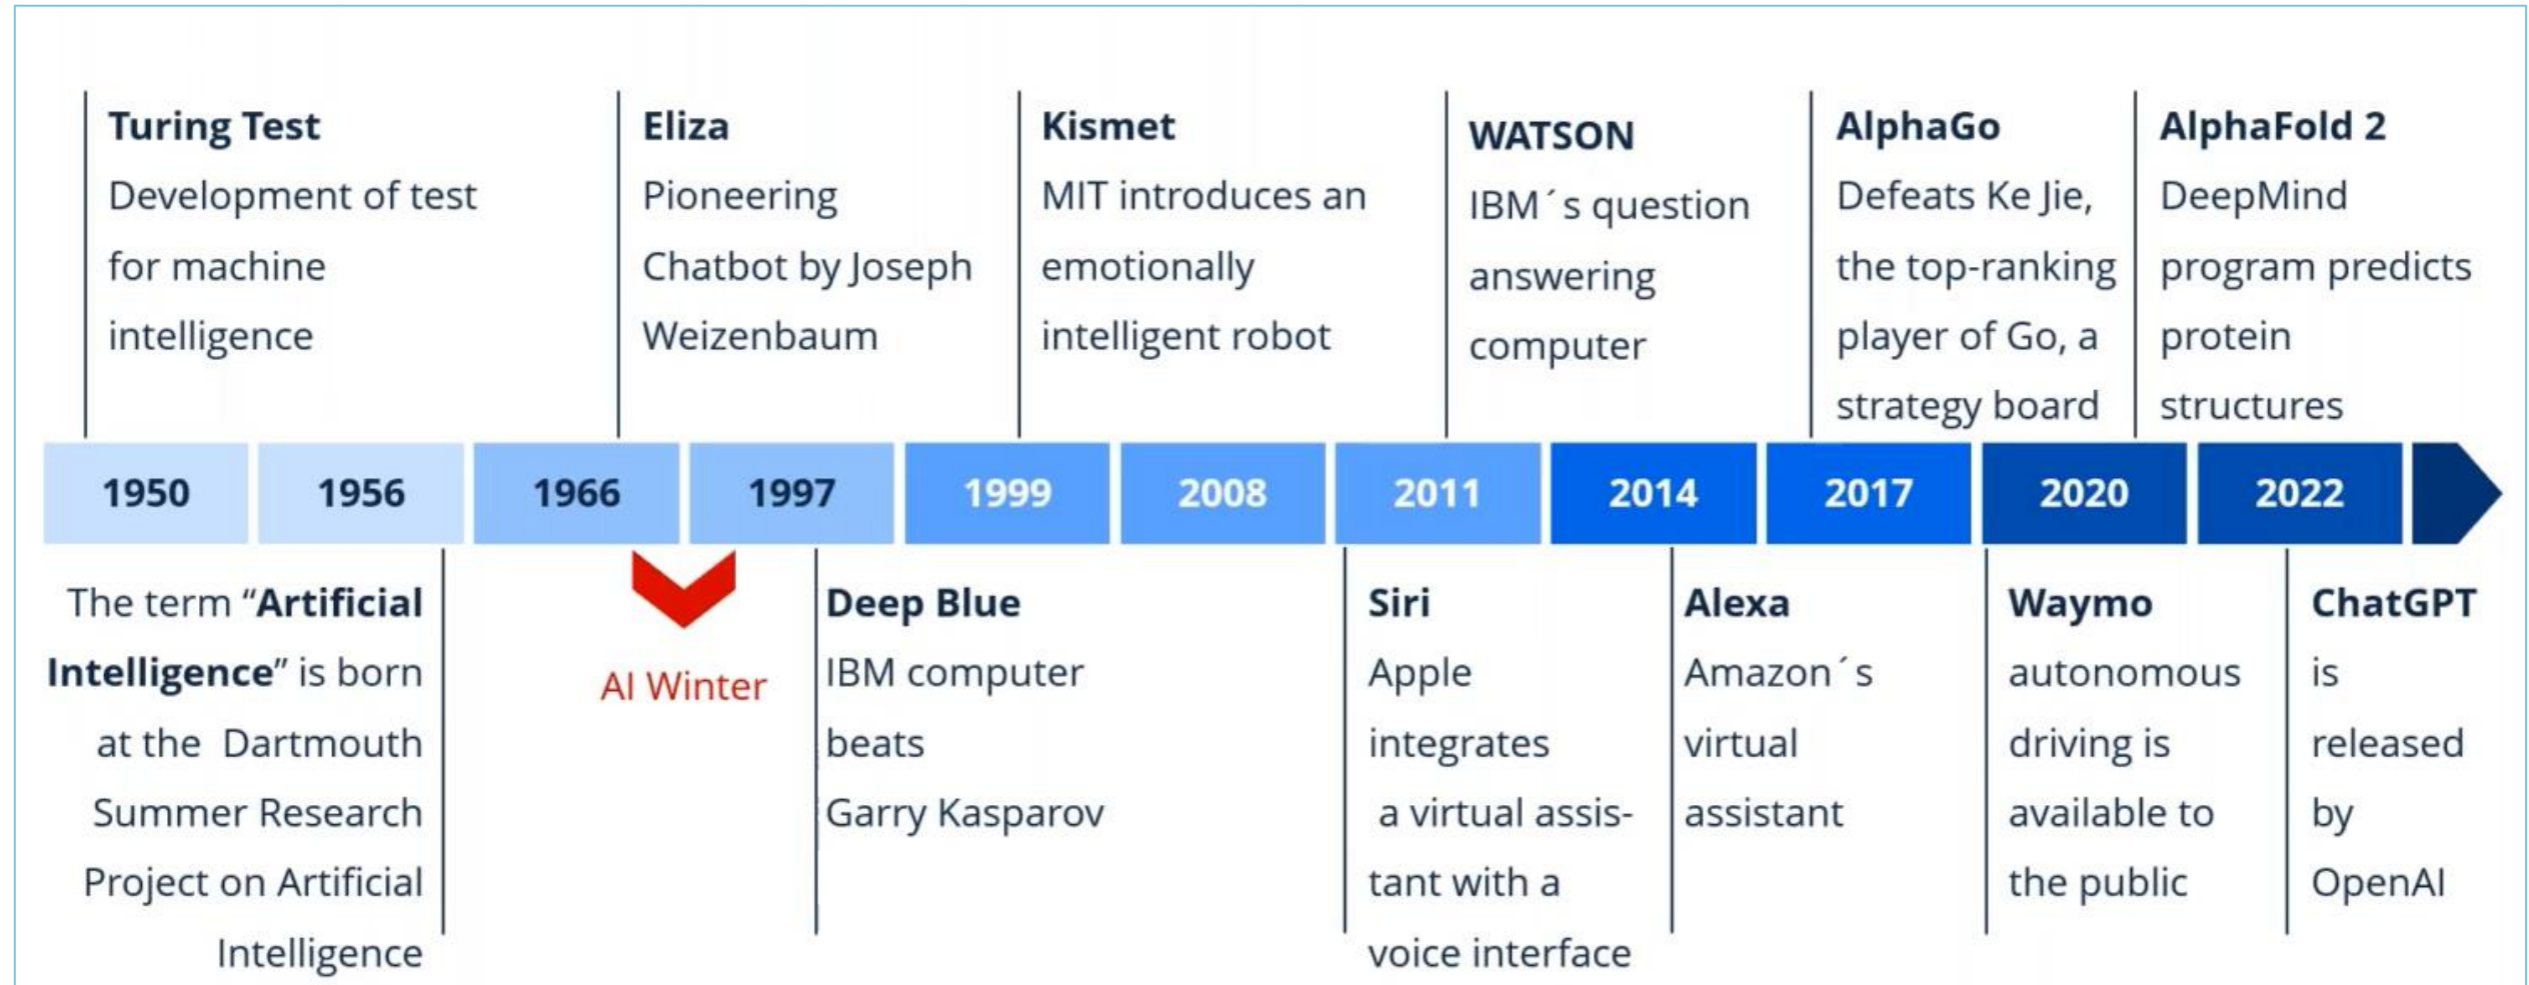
**Turing Test**
Development of test for machine intelligence

**Eliza**
Pioneering Chatbot by Joseph Weizenbaum

**Kismet**
MIT introduces an emotionally intelligent robot

**WATSON**
IBM´s question answering computer

**AlphaGo**
Defeats Ke Jie, the top-ranking player of Go, a strategy board

**AlphaFold 2**
DeepMind program predicts protein structures

1950 | 1956 | 1966 | 1997 | 1999 | 2008 | 2011 | 2014 | 2017 | 2020 | 2022

The term "**Artificial Intelligence**" is born at the Dartmouth Summer Research Project on Artificial Intelligence

AI Winter

**Deep Blue**
IBM computer beats Garry Kasparov

**Siri**
Apple integrates a virtual assistant with a voice interface

**Alexa**
Amazon´s virtual assistant

**Waymo**
autonomous driving is available to the public

**ChatGPT**
is released by OpenAI